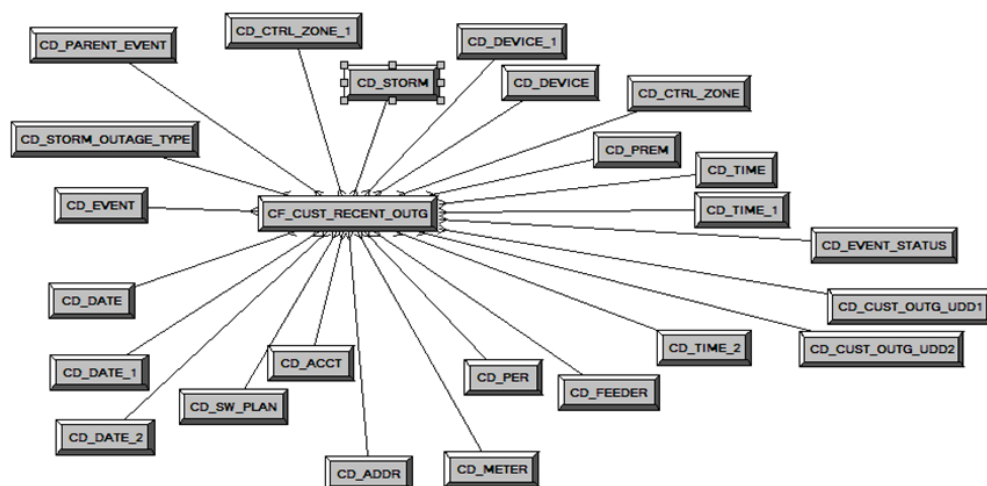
CD_PARENT_EVENT
CD_CTRL_ZONE_1
CD_STORM
CD_DEVICE_1
CD_DEVICE
CD_CTRL_ZONE
CD_STORM_OUTAGE_TYPE
CD_PREM
CD_TIME
CD_EVENT
CF_CUST_RECENT_OUTG
CD_TIME_1
CD_EVENT_STATUS
CD_DATE
CD_CUST_OUTG_UDD1
CD_CUST_OUTG_UDD2
CD_TIME_2
CD_DATE_1
CD_ACCT
CD_PER
CD_FEEDER
CD_SW_PLAN
CD_DATE_2
CD_ADDR
CD_METER